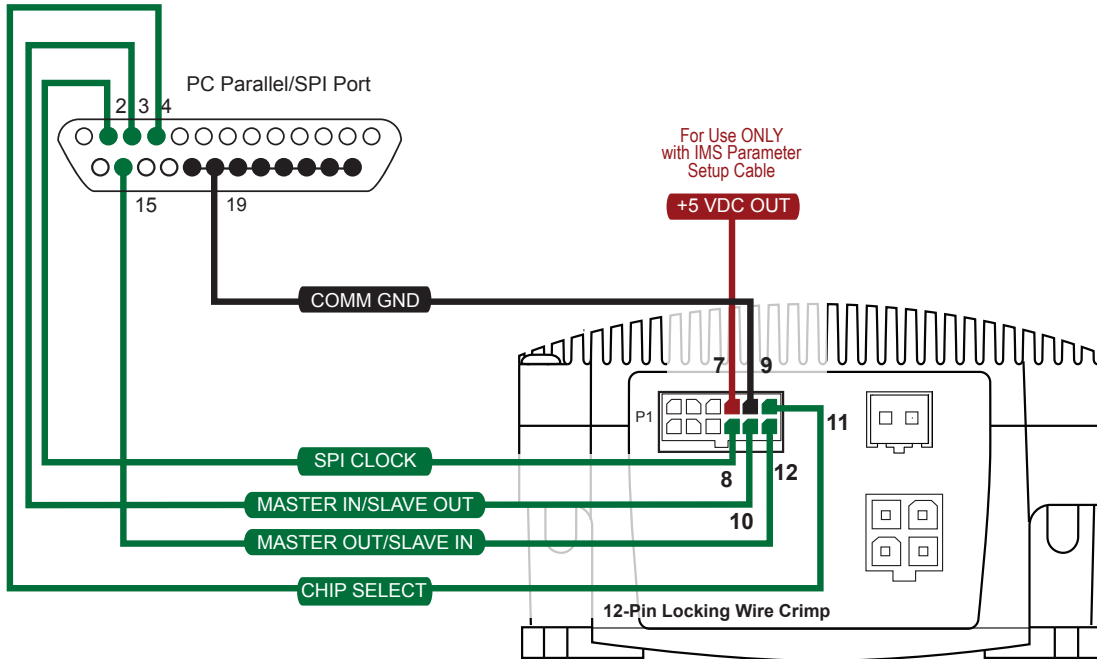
PC Parallel/SPI Port

2 3 4

15

19

For Use ONLY with IMS Parameter Setup Cable

+5 VDC OUT

COMM GND

7 9

P1

11

SPI CLOCK

8

12

MASTER IN/SLAVE OUT

10

MASTER OUT/SLAVE IN

CHIP SELECT

12-Pin Locking Wire Crimp